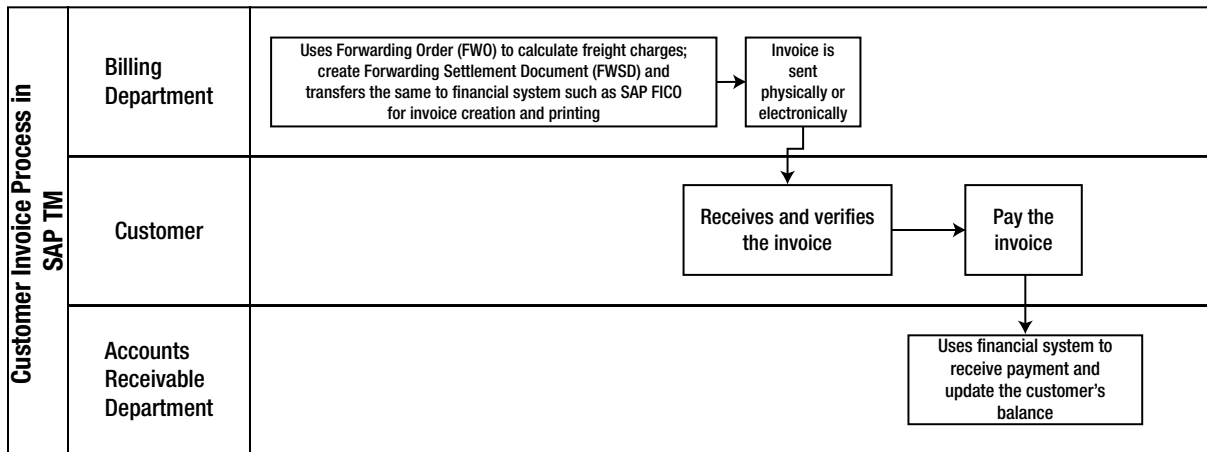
Customer Invoice Process in SAP TM

Billing Department

Uses Forwarding Order (FWO) to calculate freight charges; create Forwarding Settlement Document (FWSD) and transfers the same to financial system such as SAP FICO for invoice creation and printing

Invoice is sent physically or electronically

Customer

Receives and verifies the invoice

Pay the invoice

Accounts Receivable Department

Uses financial system to receive payment and update the customer's balance